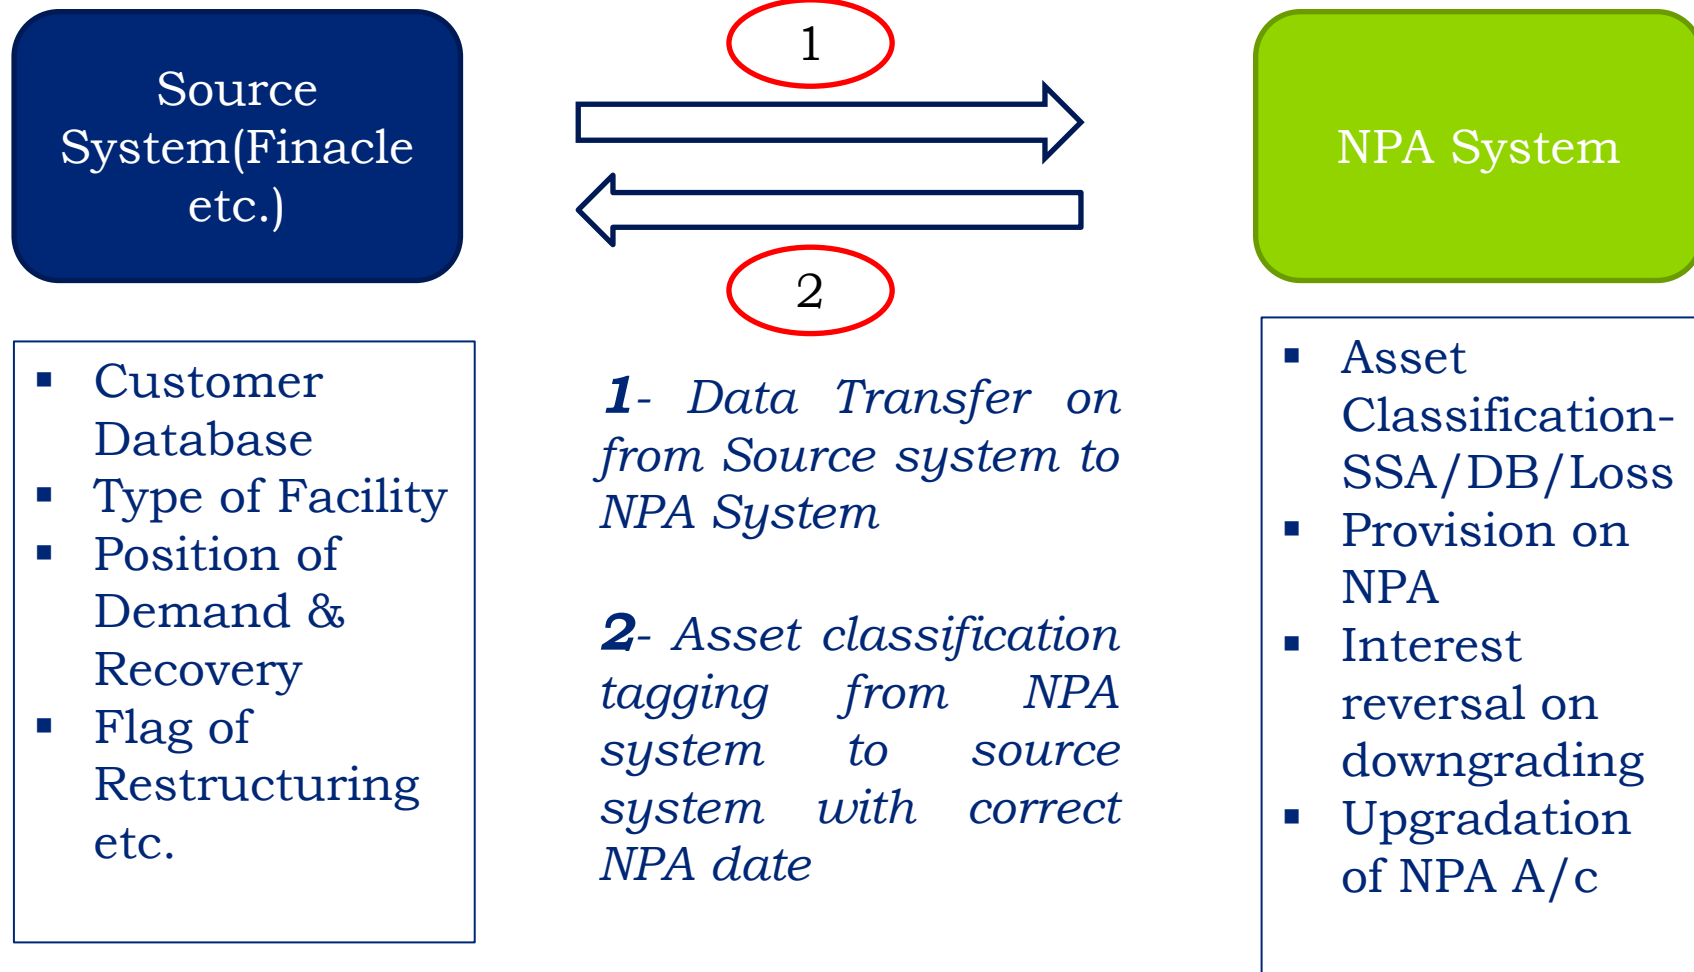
Source System(Finacle etc.)

1

2

NPA System

- Customer Database
- Type of Facility
- Position of Demand & Recovery
- Flag of Restructuring etc.

1- Data Transfer on from Source system to NPA System

2- Asset classification tagging from NPA system to source system with correct NPA date

- Asset Classification-SSA/DB/Loss
- Provision on NPA
- Interest reversal on downgrading
- Upgradation of NPA A/c